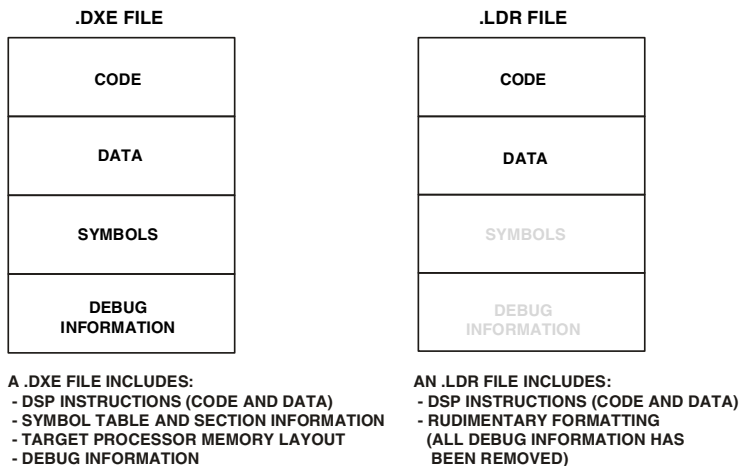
.DXE FILE

CODE

DATA

SYMBOLS

DEBUG INFORMATION

A .DXE FILE INCLUDES:
- DSP INSTRUCTIONS (CODE AND DATA)
- SYMBOL TABLE AND SECTION INFORMATION
- TARGET PROCESSOR MEMORY LAYOUT
- DEBUG INFORMATION

.LDR FILE

CODE

DATA

SYMBOLS

DEBUG INFORMATION

AN .LDR FILE INCLUDES:
- DSP INSTRUCTIONS (CODE AND DATA)
- RUDIMENTARY FORMATTING
(ALL DEBUG INFORMATION HAS BEEN REMOVED)